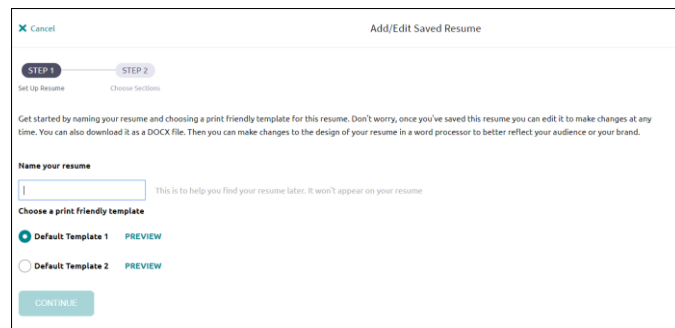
✕ Cancel

Add/Edit Saved Resume

STEP 1
Set Up Resume

STEP 2
Choose Sections

Get started by naming your resume and choosing a print friendly template for this resume. Don't worry, once you've saved this resume you can edit it to make changes at any time. You can also download it as a DOCX file. Then you can make changes to the design of your resume in a word processor to better reflect your audience or your brand.

Name your resume

This is to help you find your resume later. It won't appear on your resume

Choose a print friendly template

Default Template 1 PREVIEW

Default Template 2 PREVIEW

CONTINUE